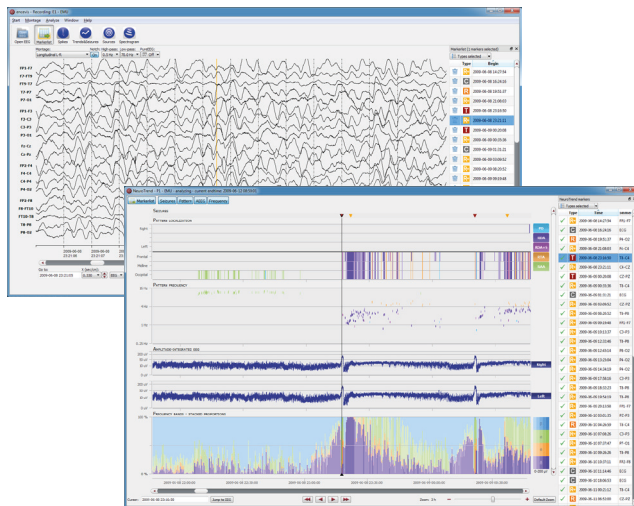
encevis - Recording 01 - EEG
Start Montage Analysis Window Help
Open EEG Markers Option Trends/Measures Sources Spectrogram
Montage: Longitudinal
FP1-F3
F7-T7
T7-P7
P7-O1
FP1-F3
F3-C3
C3-P3
P3-O1
Fz-Cz
Cz-Pz
FP2-F4
F4-C4
C4-P4
P4-O2
FP2-F8
F8-T8
T8-P8
P8-O2
Marker list
Type Begin
2009-06-08 14:27:54
2009-06-08 16:24:28
2009-06-08 18:01:37
2009-06-08 21:06:03
2009-06-08 21:21:11
2009-06-08 21:21:11
2009-06-08 22:03:08
2009-06-08 22:16:52
2009-06-08 23:03:46
2009-06-09 00:09:52
2009-06-09 00:59:24
2009-06-09 01:03:22
NeuroTrend - analyzing - current subfolder
Markerlist Seizures Pattern aEEG Frequency
Seizures
Pattern localization
Right
Left
Frontal
Midline
Occipital
Pattern frequency
Amplitude integrated EEG
Right
Left
Frequency bands - rhythmic proportion
Zoom: Jump to EEG Default Zoom
NeuroTrend markers
Type Time Location
2009-06-08 14:27:54 P4-O2
2009-06-08 16:24:28 ECG
2009-06-08 18:51:37 P4-O2
2009-06-08 21:06:03 T8-C4
2009-06-08 21:10:00 F4-C4
2009-06-08 21:21:11 T8-C4
2009-06-08 21:21:11 C4-C2
2009-06-08 22:03:08 C4-P4
2009-06-08 22:16:52 C2-P2
2009-06-09 00:30:31 ECG
2009-06-09 00:59:24 C2-P2
2009-06-09 01:03:22 T8-P8
2009-06-09 01:06:00 FP2-F8
2009-06-09 01:13:27 T8-P8
2009-06-09 01:13:00 T8-P8
2009-06-09 03:11:49 P4-O2
2009-06-09 04:14:00 P4-O2
2009-06-09 05:14:23 P4-O2
2009-06-09 07:38:00 C3-P3
2009-06-09 07:51:38 T8-P8
2009-06-09 08:00:00 T8-P8
2009-06-09 08:19:00 FP2-F8
2009-06-09 09:00:00 ECG
2009-06-09 10:00:00 C2-P2
2009-06-09 10:17:47 P4-O2
2009-06-09 11:21:41 T8-P8
2009-06-09 11:22:00 F4-C4
2009-06-09 12:00:00 ECG
2009-06-09 12:00:00 T8-C4
2009-06-09 12:00:00 T8-P8